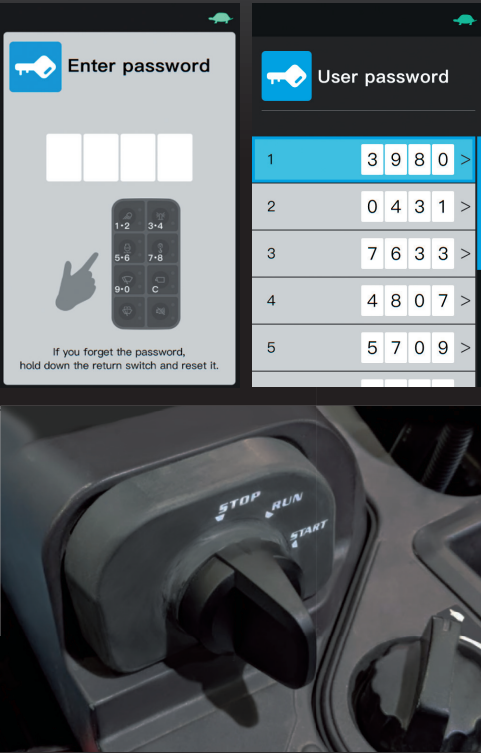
Enter password

1•2
3•4
5•6
7•8
9•0
C

If you forget the password, hold down the return switch and reset it.

User password

| | | |
|---|---|---|
| 1 | 3 9 8 0 | > |
| 2 | 0 4 3 1 | > |
| 3 | 7 6 3 3 | > |
| 4 | 4 8 0 7 | > |
| 5 | 5 7 0 9 | > |

STOP
RUN
START